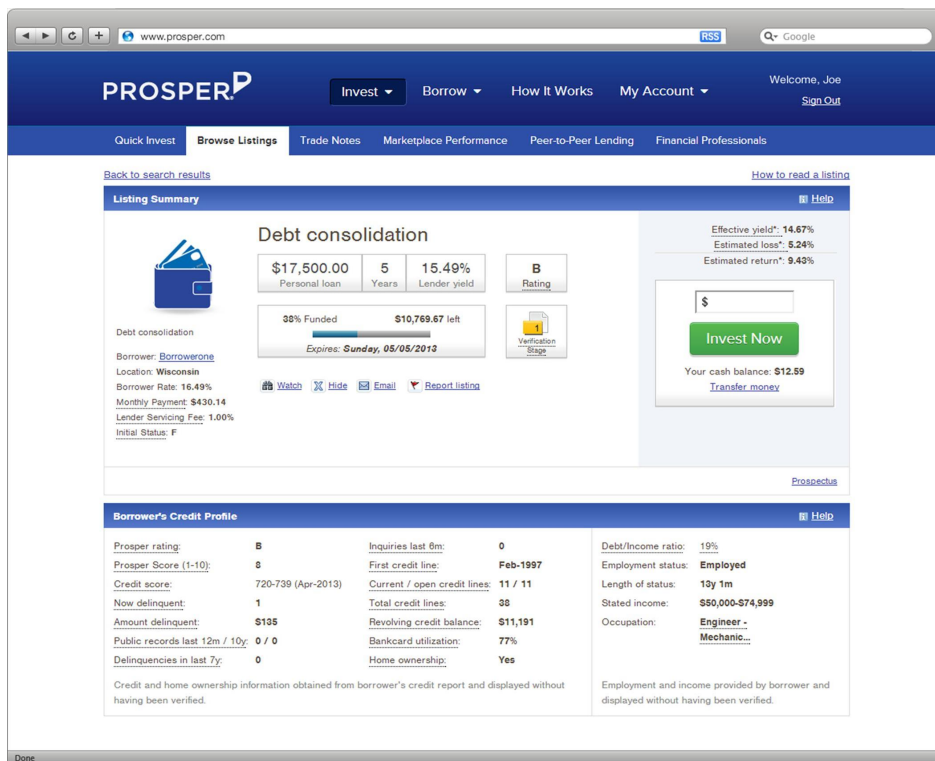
www.prosper.com

RSS

Google

PROSPER

Invest

Borrow

How It Works

My Account

Welcome, Joe

Sign Out

Quick Invest

Browse Listings

Trade Notes

Marketplace Performance

Peer-to-Peer Lending

Financial Professionals

Back to search results

How to read a listing

Listing Summary

Help

Debt consolidation

| $17,500.00 Personal loan | 5 Years | 15.49% Lender yield |
|---|---|---|

B Rating

38% Funded $10,769.67 left

Expires: Sunday, 05/05/2013

1

Verification Stage

Effective yield*: 14.67%

Estimated loss*: 5.24%

Estimated return*: 9.43%

$

Invest Now

Your cash balance: $12.59

Transfer money

Debt consolidation

Borrower: Borrowerone

Location: Wisconsin

Borrower Rate: 16.49%

Monthly Payment: $430.14

Lender Servicing Fee: 1.00%

Initial Status: F

Watch Hide Email Report listing

Prospectus

Borrower's Credit Profile

Help

| Prosper rating: | B | Inquiries last 6m: | 0 | Debt/Income ratio: | 19% |
|---|---|---|---|---|---|
| Prosper Score (1-10): | 8 | First credit line: | Feb-1997 | Employment status: | Employed |
| Credit score: | 720-739 (Apr-2013) | Current / open credit lines: | 11 / 11 | Length of status: | 13y 1m |
| Now delinquent: | 1 | Total credit lines: | 38 | Stated income: | $50,000-$74,999 |
| Amount delinquent: | $135 | Revolving credit balance: | $11,191 | Occupation: | Engineer - Mechanic... |
| Public records last 12m / 10y: | 0 / 0 | Bankcard utilization: | 77% | | |
| Delinquencies in last 7y: | 0 | Home ownership: | Yes | | |

Credit and home ownership information obtained from borrower's credit report and displayed without having been verified.

Employment and income provided by borrower and displayed without having been verified.

Done